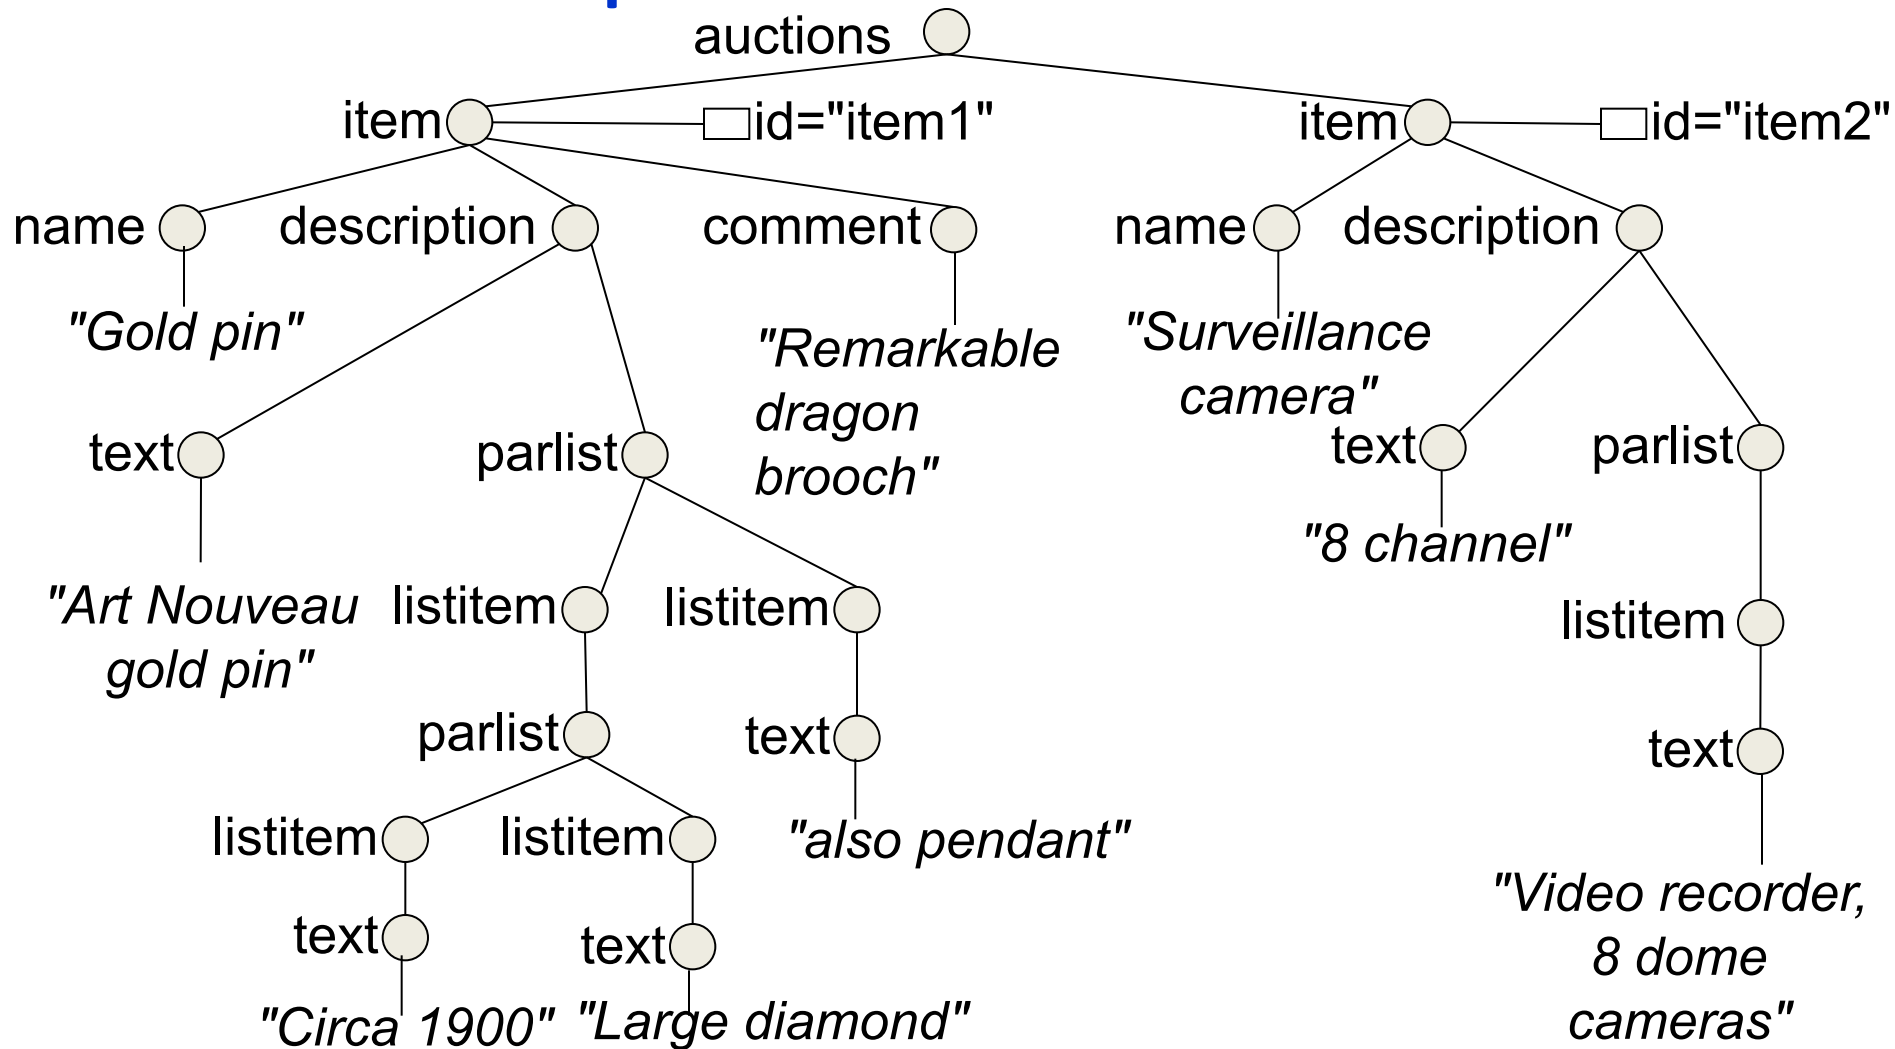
auctions

item

id="item1"

item

id="item2"

name

description

comment

name

description

"Gold pin"

"Remarkable dragon brooch"

"Surveillance camera"

text

parlist

text

parlist

"8 channel"

"Art Nouveau gold pin"

listitem

listitem

listitem

parlist

text

text

listitem

listitem

"also pendant"

text

text

"Video recorder, 8 dome cameras"

"Circa 1900"

"Large diamond"